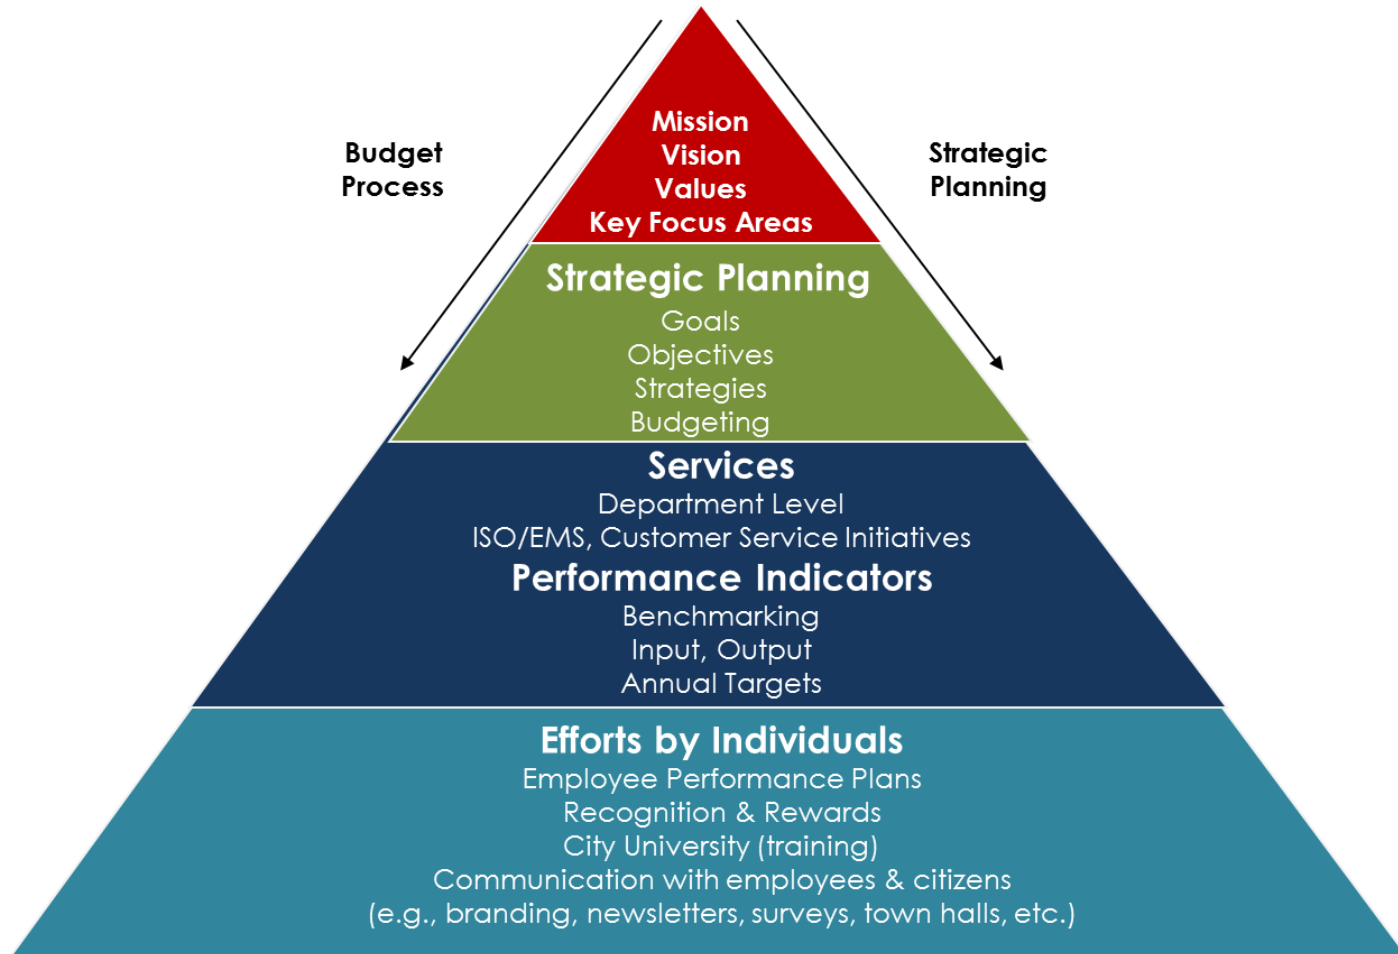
Budget Process

Mission
Vision
Values
Key Focus Areas

Strategic Planning

Strategic Planning
Goals
Objectives
Strategies
Budgeting

Services
Department Level
ISO/EMS, Customer Service Initiatives

Performance Indicators
Benchmarking
Input, Output
Annual Targets

Efforts by Individuals
Employee Performance Plans
Recognition & Rewards
City University (training)
Communication with employees & citizens
(e.g., branding, newsletters, surveys, town halls, etc.)